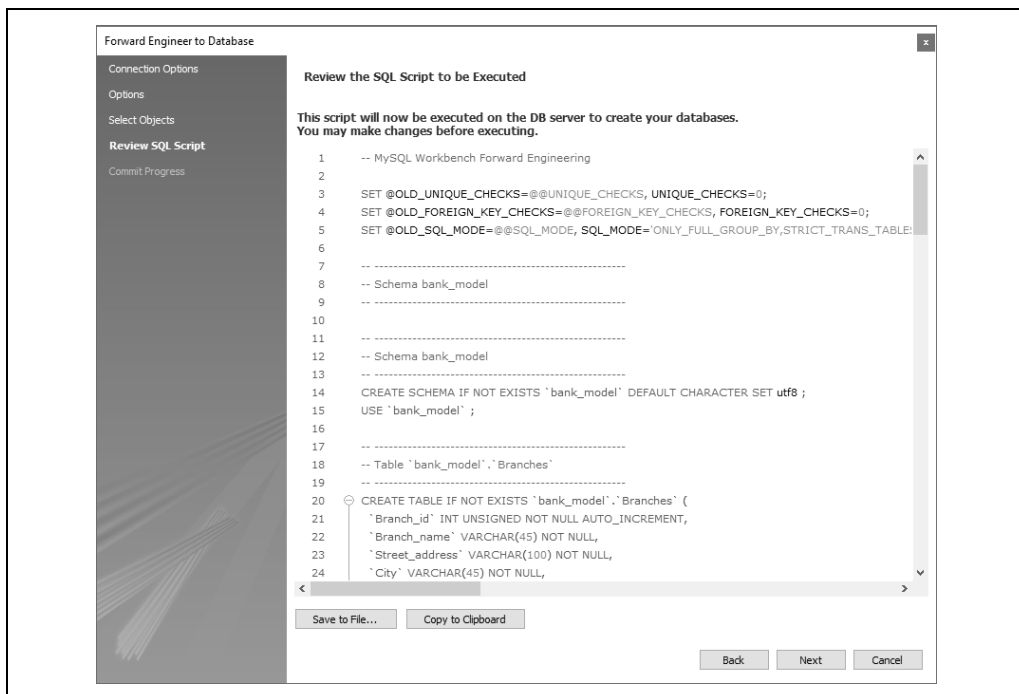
Forward Engineer to Database

Connection Options
Options
Select Objects
Review SQL Script
Commit Progress

Review the SQL Script to be Executed

This script will now be executed on the DB server to create your databases.
You may make changes before executing.

1 -- MySQL Workbench Forward Engineering
2
3 SET @OLD_UNIQUE_CHECKS=@@UNIQUE_CHECKS, UNIQUE_CHECKS=0;
4 SET @OLD_FOREIGN_KEY_CHECKS=@@FOREIGN_KEY_CHECKS, FOREIGN_KEY_CHECKS=0;
5 SET @OLD_SQL_MODE=@@SQL_MODE, SQL_MODE='ONLY_FULL_GROUP_BY,STRICT_TRANS_TABLE
6
7 -- -----------------------------------------------------
8 -- Schema bank_model
9 -- -----------------------------------------------------
10
11 -- -----------------------------------------------------
12 -- Schema bank_model
13 -- -----------------------------------------------------
14 CREATE SCHEMA IF NOT EXISTS `bank_model` DEFAULT CHARACTER SET utf8 ;
15 USE `bank_model` ;
16
17 -- -----------------------------------------------------
18 -- Table `bank_model`.`Branches`
19 -- -----------------------------------------------------
20 CREATE TABLE IF NOT EXISTS `bank_model`.`Branches` (
21 `Branch_id` INT UNSIGNED NOT NULL AUTO_INCREMENT,
22 `Branch_name` VARCHAR(45) NOT NULL,
23 `Street_address` VARCHAR(100) NOT NULL,
24 `City` VARCHAR(45) NOT NULL,

Save to File... Copy to Clipboard

Back Next Cancel